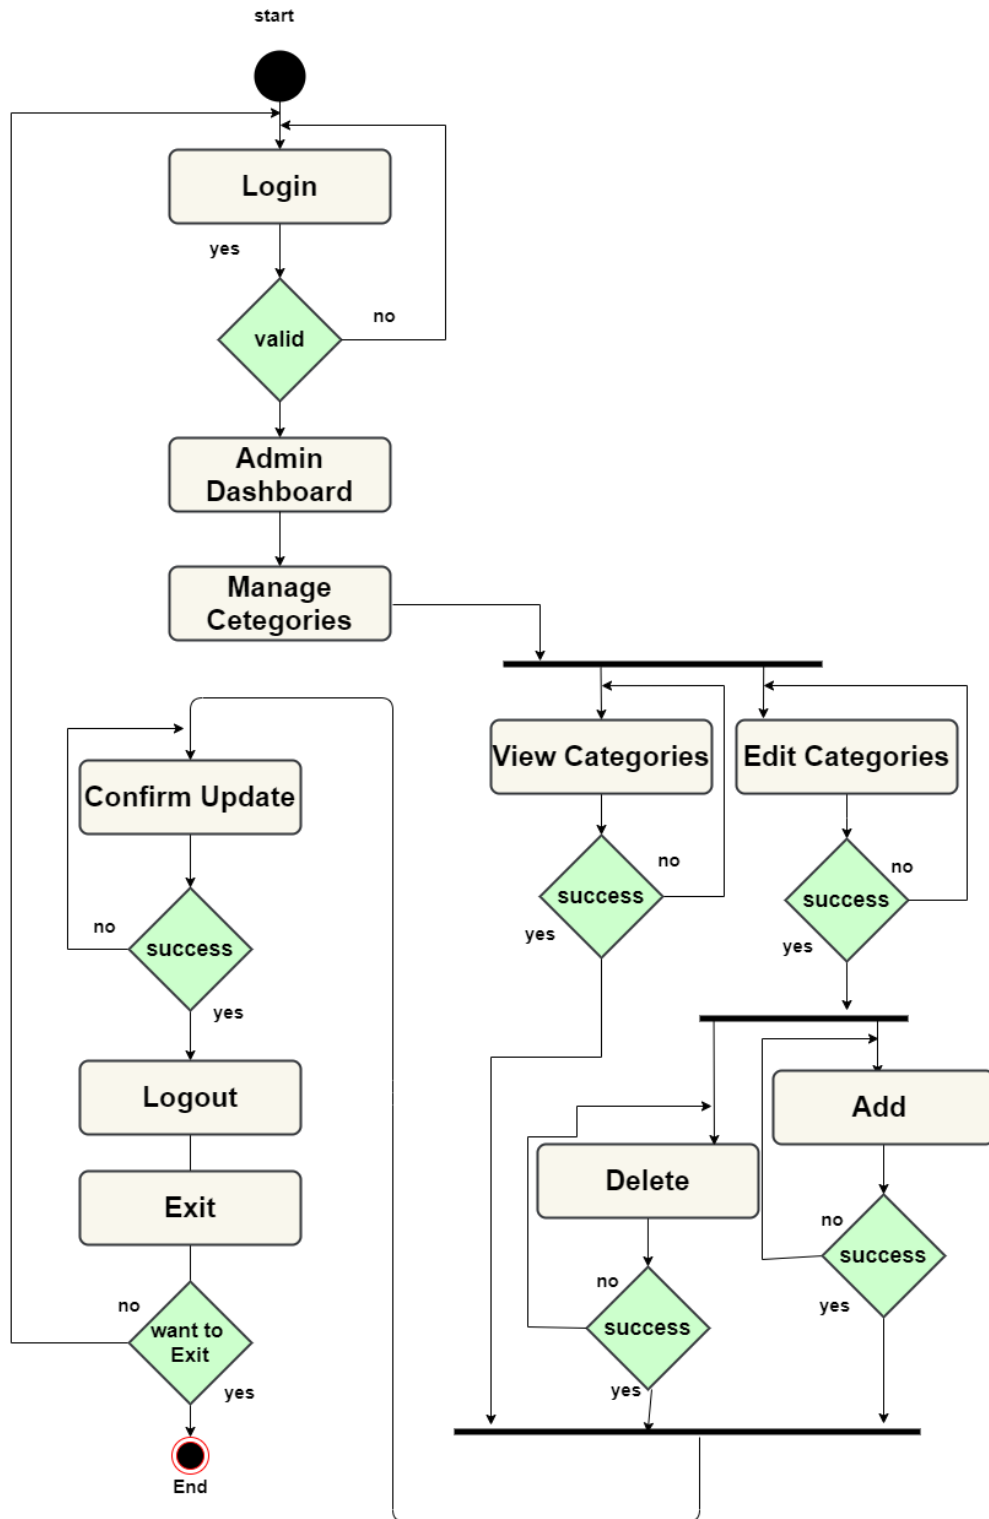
start

Login

yes

valid

no

Admin Dashboard

Manage Categories

View Categories

Edit Categories

no

success

yes

no

success

yes

Confirm Update

no

success

yes

Logout

Exit

no

want to Exit

yes

End

Delete

Add

no

success

yes

no

success

yes